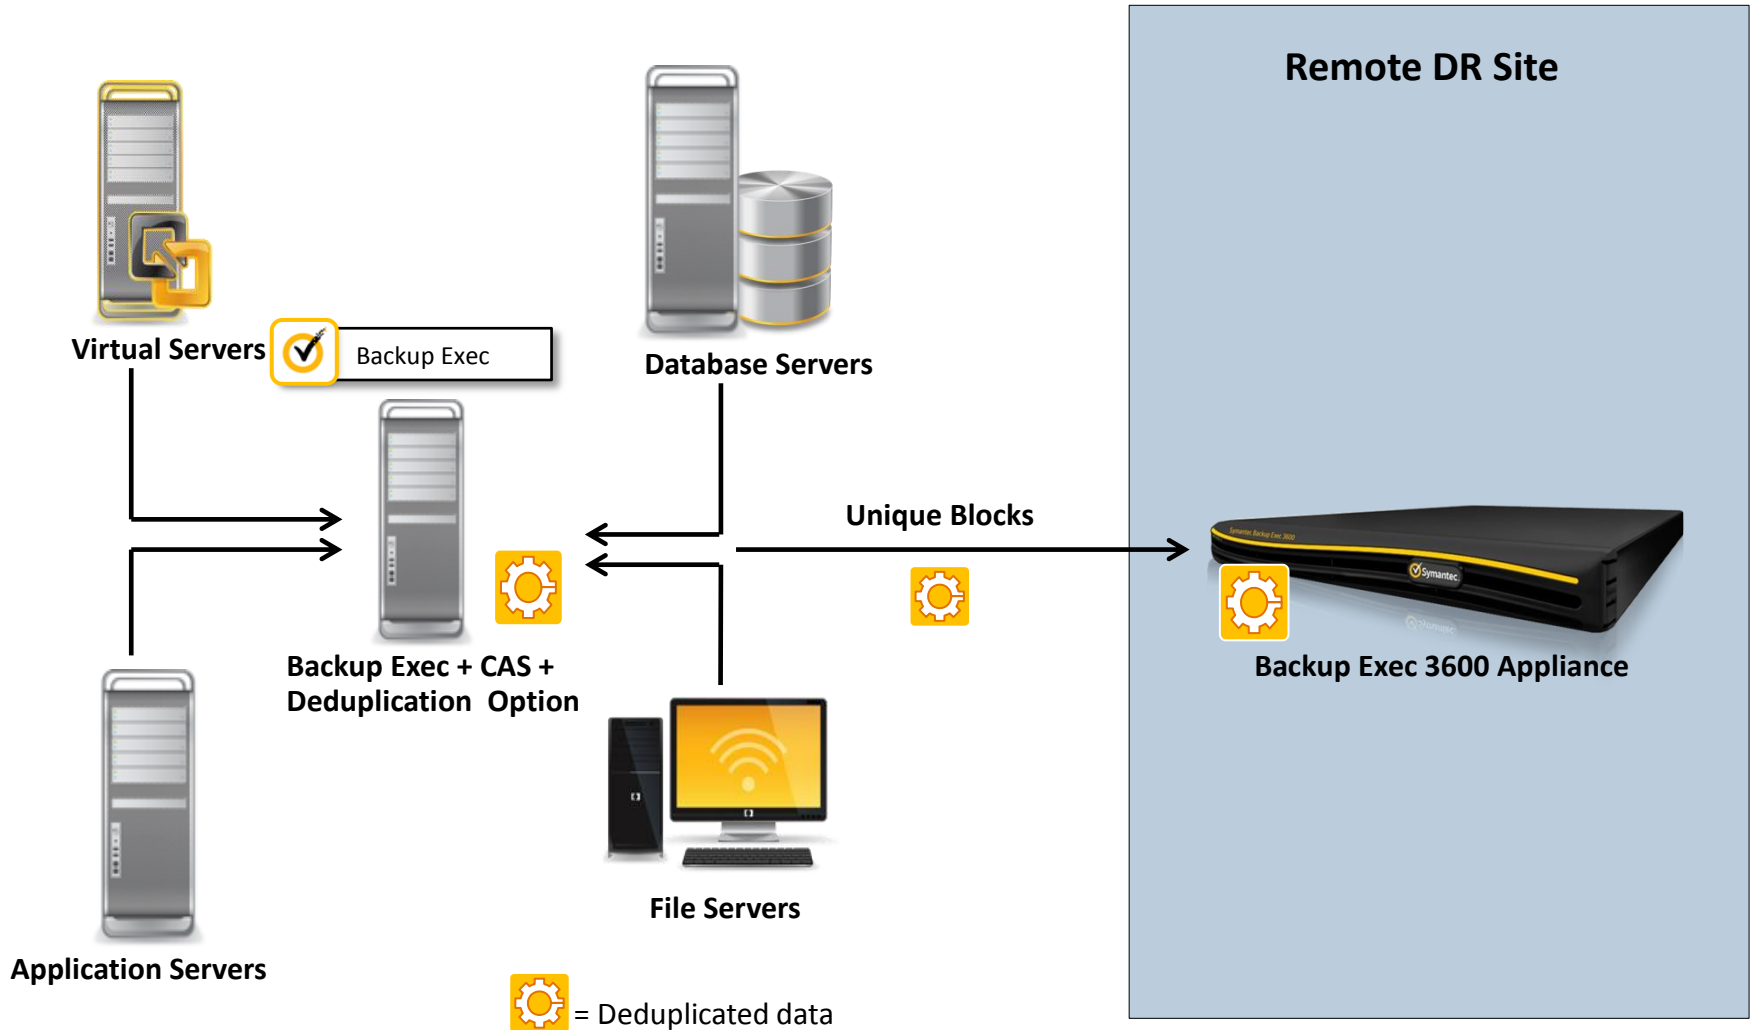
Remote DR Site

Virtual Servers

Backup Exec

Database Servers

Unique Blocks

Symantec Backup Exec 3600

Symantec

Backup Exec + CAS + Deduplication Option

Backup Exec 3600 Appliance

File Servers

Application Servers

= Deduplicated data